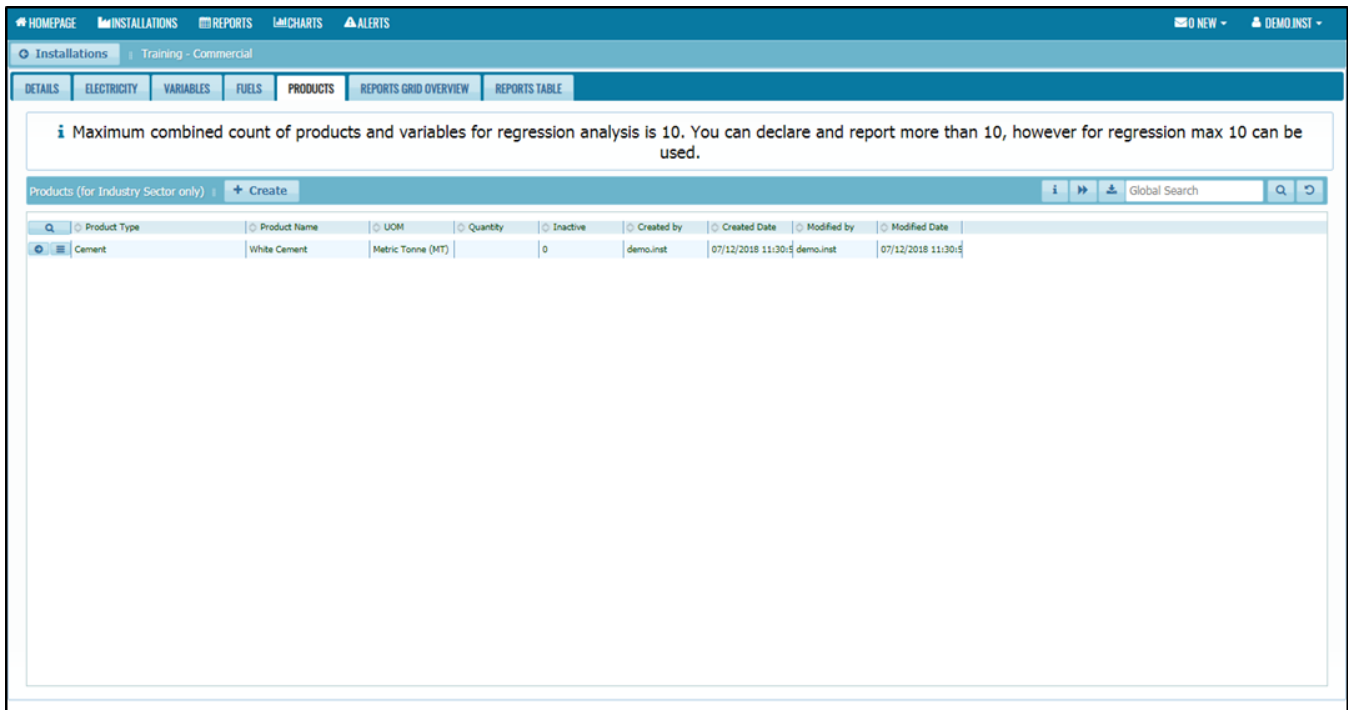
HOMEPAGE INSTALLATIONS REPORTS CHARTS ALERTS 0 NEW DEMO.INST

Installations | Training - Commercial

DETAILS ELECTRICITY VARIABLES FUELS PRODUCTS REPORTS GRID OVERVIEW REPORTS TABLE

i Maximum combined count of products and variables for regression analysis is 10. You can declare and report more than 10, however for regression max 10 can be used.

Products (for Industry Sector only) | + Create

Global Search

| | Product Type | Product Name | UOM | Quantity | Inactive | Created by | Created Date | Modified by | Modified Date |
|---|---|---|---|---|---|---|---|---|---|
| | Cement | White Cement | Metric Tonne (MT) | | 0 | demo.inst | 07/12/2018 11:30:5 | demo.inst | 07/12/2018 11:30:5 |